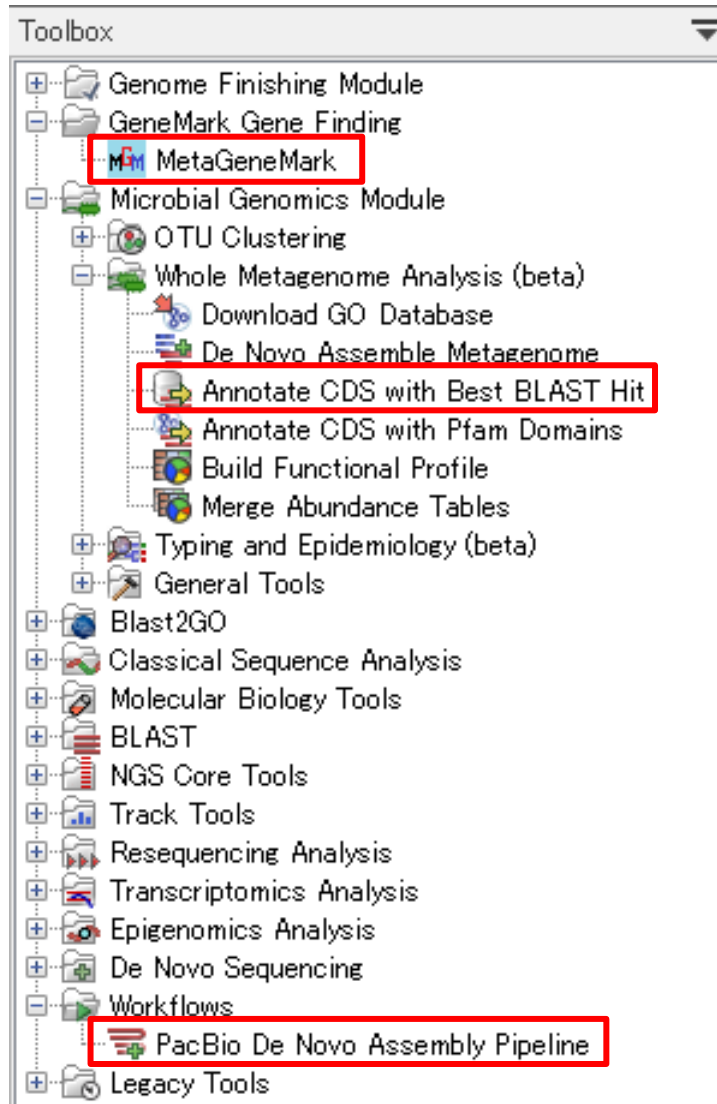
Toolbox

Genome Finishing Module
GeneMark Gene Finding
MetaGeneMark
Microbial Genomics Module
OTU Clustering
Whole Metagenome Analysis (beta)
Download GO Database
De Novo Assemble Metagenome
Annotate CDS with Best BLAST Hit
Annotate CDS with Pfam Domains
Build Functional Profile
Merge Abundance Tables
Typing and Epidemiology (beta)
General Tools
Blast2GO
Classical Sequence Analysis
Molecular Biology Tools
BLAST
NGS Core Tools
Track Tools
Resequencing Analysis
Transcriptomics Analysis
Epigenomics Analysis
De Novo Sequencing
Workflows
PacBio De Novo Assembly Pipeline
Legacy Tools